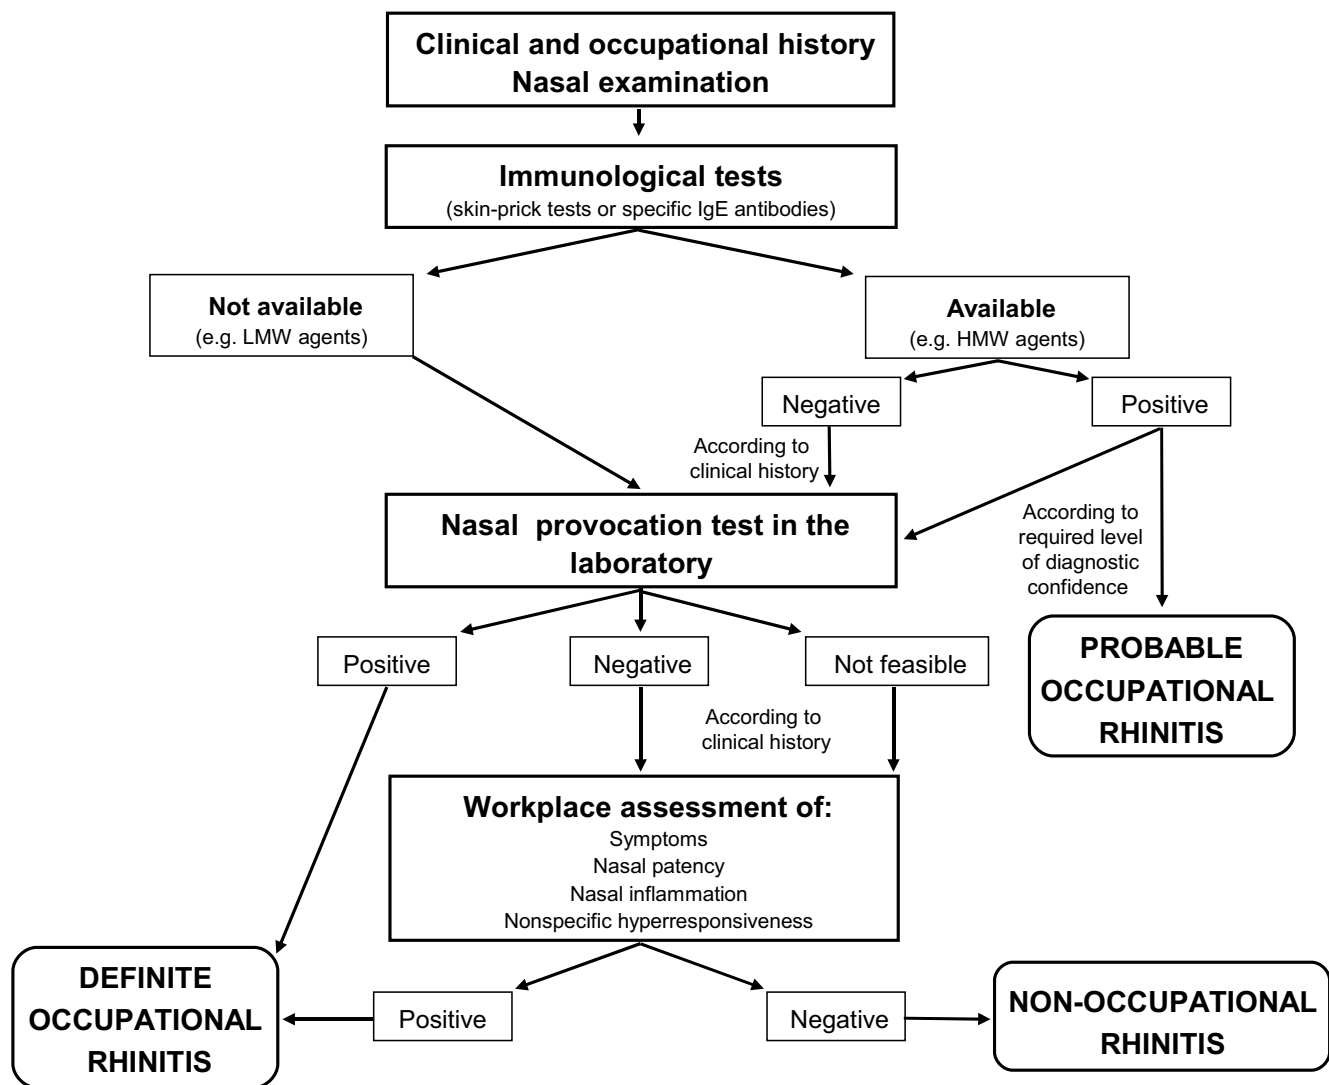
Clinical and occupational history
Nasal examination

Immunological tests
(skin-prick tests or specific IgE antibodies)

Not available
(e.g. LMW agents)

Available
(e.g. HMW agents)

Negative

Positive

According to clinical history

According to required level of diagnostic confidence

Nasal provocation test in the laboratory

PROBABLE OCCUPATIONAL RHINITIS

Positive

Negative

Not feasible

According to clinical history

Workplace assessment of:
Symptoms
Nasal patency
Nasal inflammation
Nonspecific hyperresponsiveness

DEFINITE OCCUPATIONAL RHINITIS

Positive

Negative

NON-OCCUPATIONAL RHINITIS